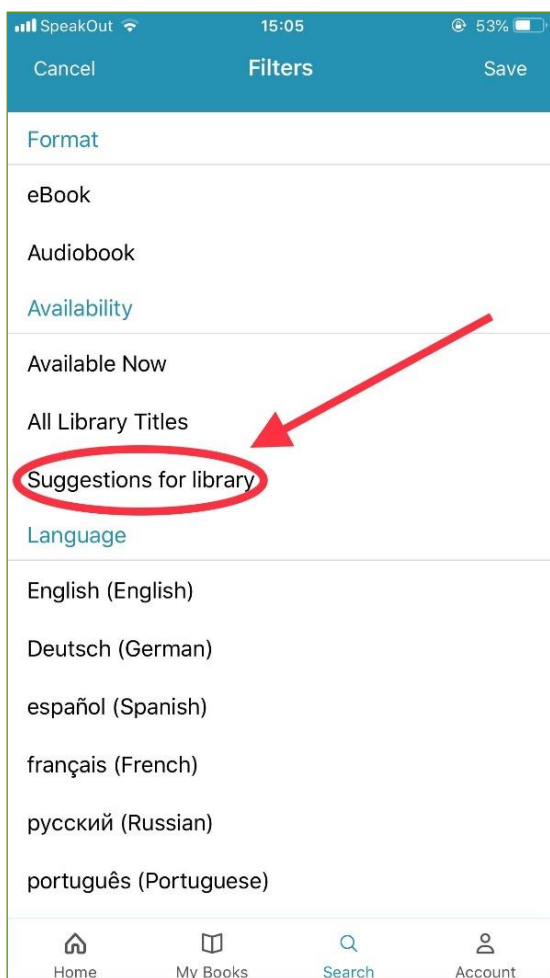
SpeakOut 15:05 53%

Cancel Filters Save

Format

eBook

Audiobook

Availability

Available Now

All Library Titles

Suggestions for library

Language

English (English)

Deutsch (German)

español (Spanish)

français (French)

русский (Russian)

português (Portuguese)

Home My Books Search Account